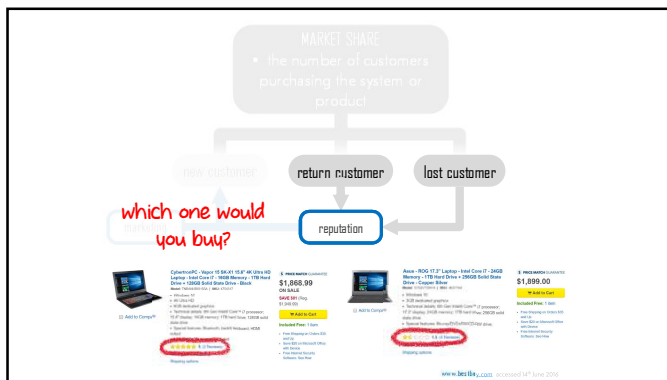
MARKET SHARE

• the number of customers purchasing the system or product

new customer

return customer

lost customer

which one would you buy?

marketing

reputation

CyberPowerPC - Vapor 15 SK-X1 15.6" 4K Ultra HD Laptop - Intel Core i7 - 16GB Memory - 1TB Hard Drive + 128GB Solid State Drive - Black

Add to Compare

(7 Reviews)

Shipping options

PRICE MATCH GUARANTEE

$1,868.99

ON SALE

SAVE $81

Add to Cart

Included Free: 1 item

Asus - ROG 17.3" Laptop - Intel Core i7 - 24GB Memory - 1TB Hard Drive + 256GB Solid State Drive - Copper Silver

Add to Compare

Shipping options

PRICE MATCH GUARANTEE

$1,899.00

Add to Cart

Included Free: 1 item

www.bestbuy.com accessed 14th June 2016